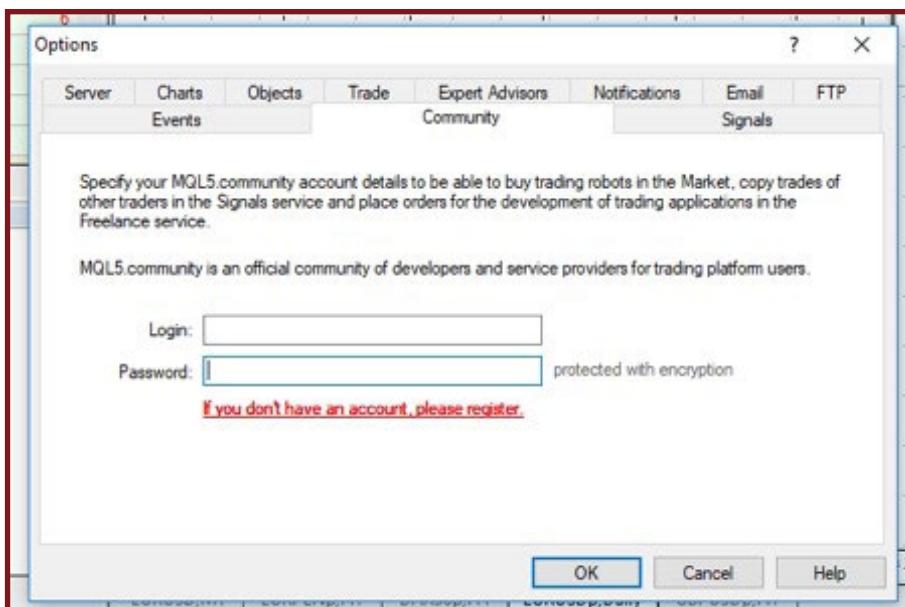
Options

?

Server | Charts | Objects | Trade | Expert Advisors | Notifications | Email | FTP

Events | Community | Signals

Specify your MQL5.community account details to be able to buy trading robots in the Market, copy trades of other traders in the Signals service and place orders for the development of trading applications in the Freelance service.

MQL5.community is an official community of developers and service providers for trading platform users.

Login:

Password:

protected with encryption

If you don't have an account, please register.

OK

Cancel

Help